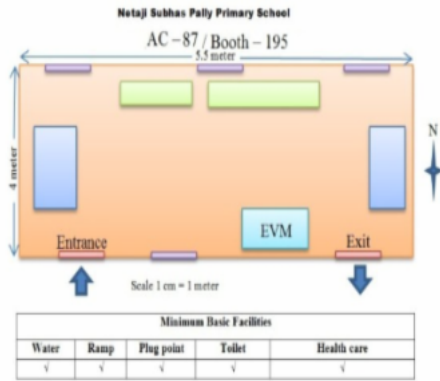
Netaji Subhas Pally Primary School

AC – 87 / Booth – 195

5.5 meter

4 meter

N

EVM

Entrance

Exit

Scale 1 cm = 1 meter

| Minimum Basic Facilities | | | | |
|---|---|---|---|---|
| Water | Ramp | Plug point | Toilet | Health care |
| √ | √ | √ | √ | √ |